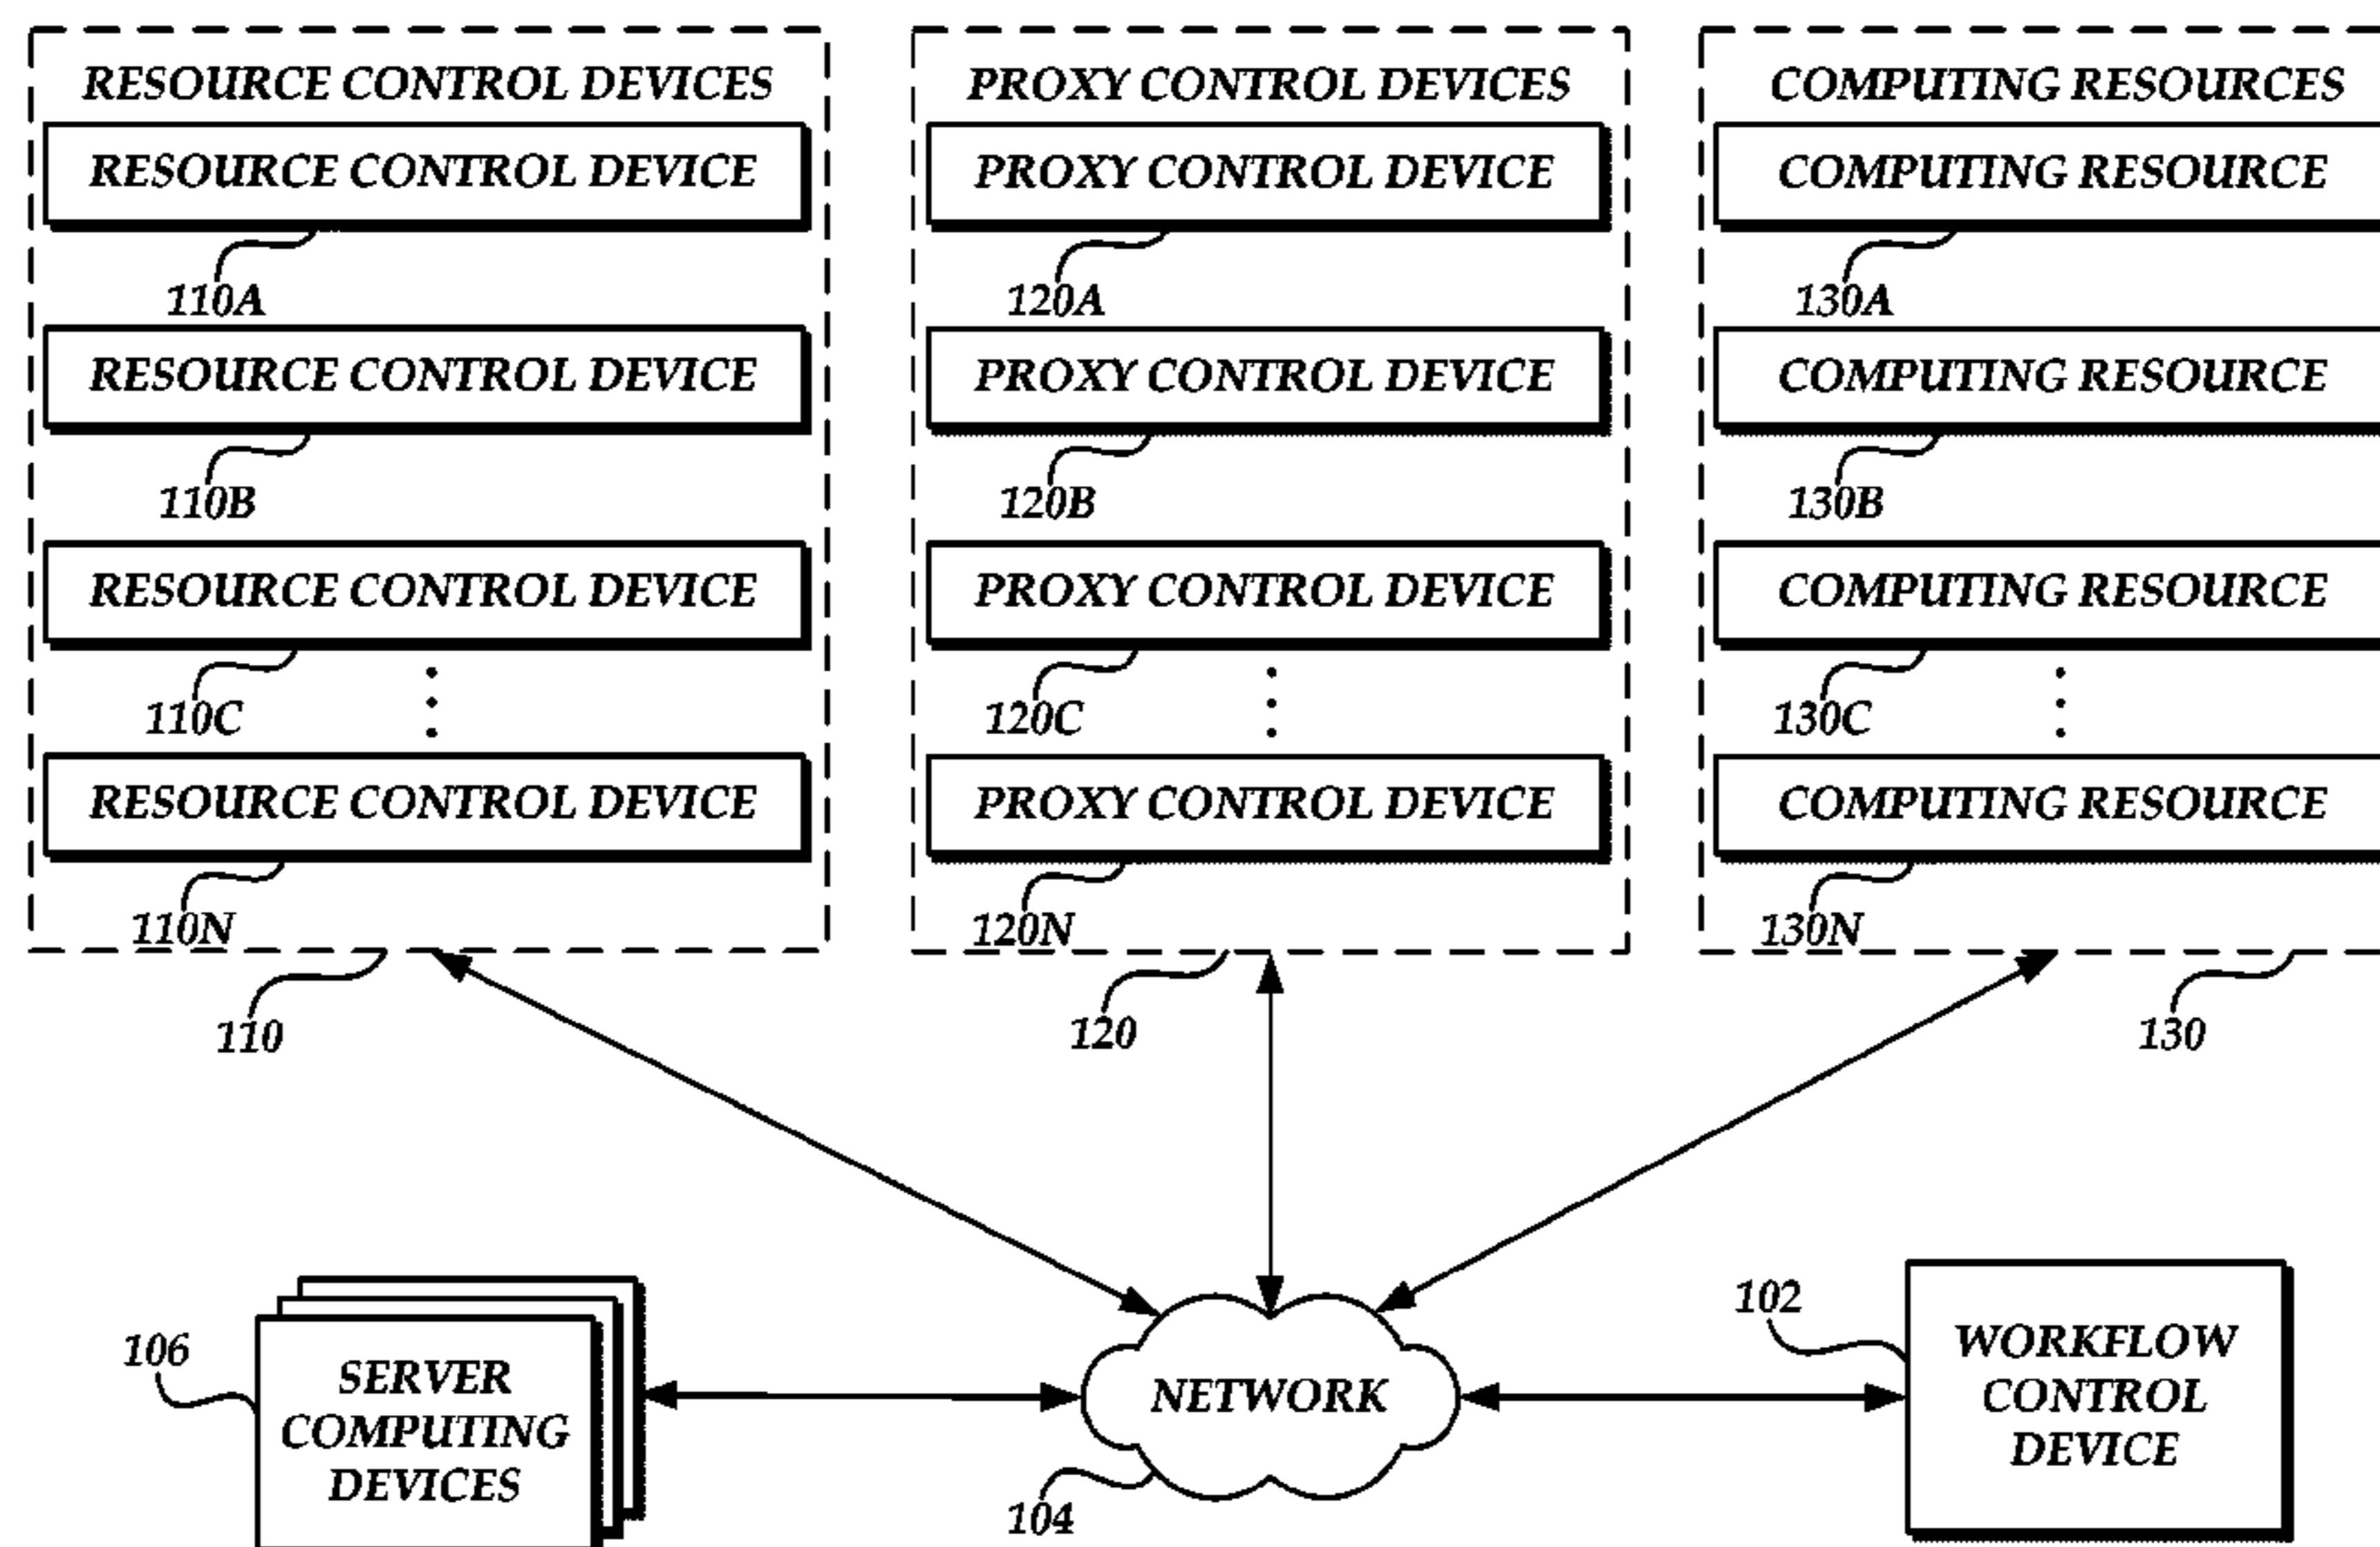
RESOURCE CONTROL DEVICES

RESOURCE CONTROL DEVICE

110A

RESOURCE CONTROL DEVICE

110B

RESOURCE CONTROL DEVICE

110C

RESOURCE CONTROL DEVICE

110N

110

PROXY CONTROL DEVICES

PROXY CONTROL DEVICE

120A

PROXY CONTROL DEVICE

120B

PROXY CONTROL DEVICE

120C

PROXY CONTROL DEVICE

120N

120

COMPUTING RESOURCES

COMPUTING RESOURCE

130A

COMPUTING RESOURCE

130B

COMPUTING RESOURCE

130C

COMPUTING RESOURCE

130N

130

106

SERVER COMPUTING DEVICES

NETWORK

104

102

WORKFLOW CONTROL DEVICE